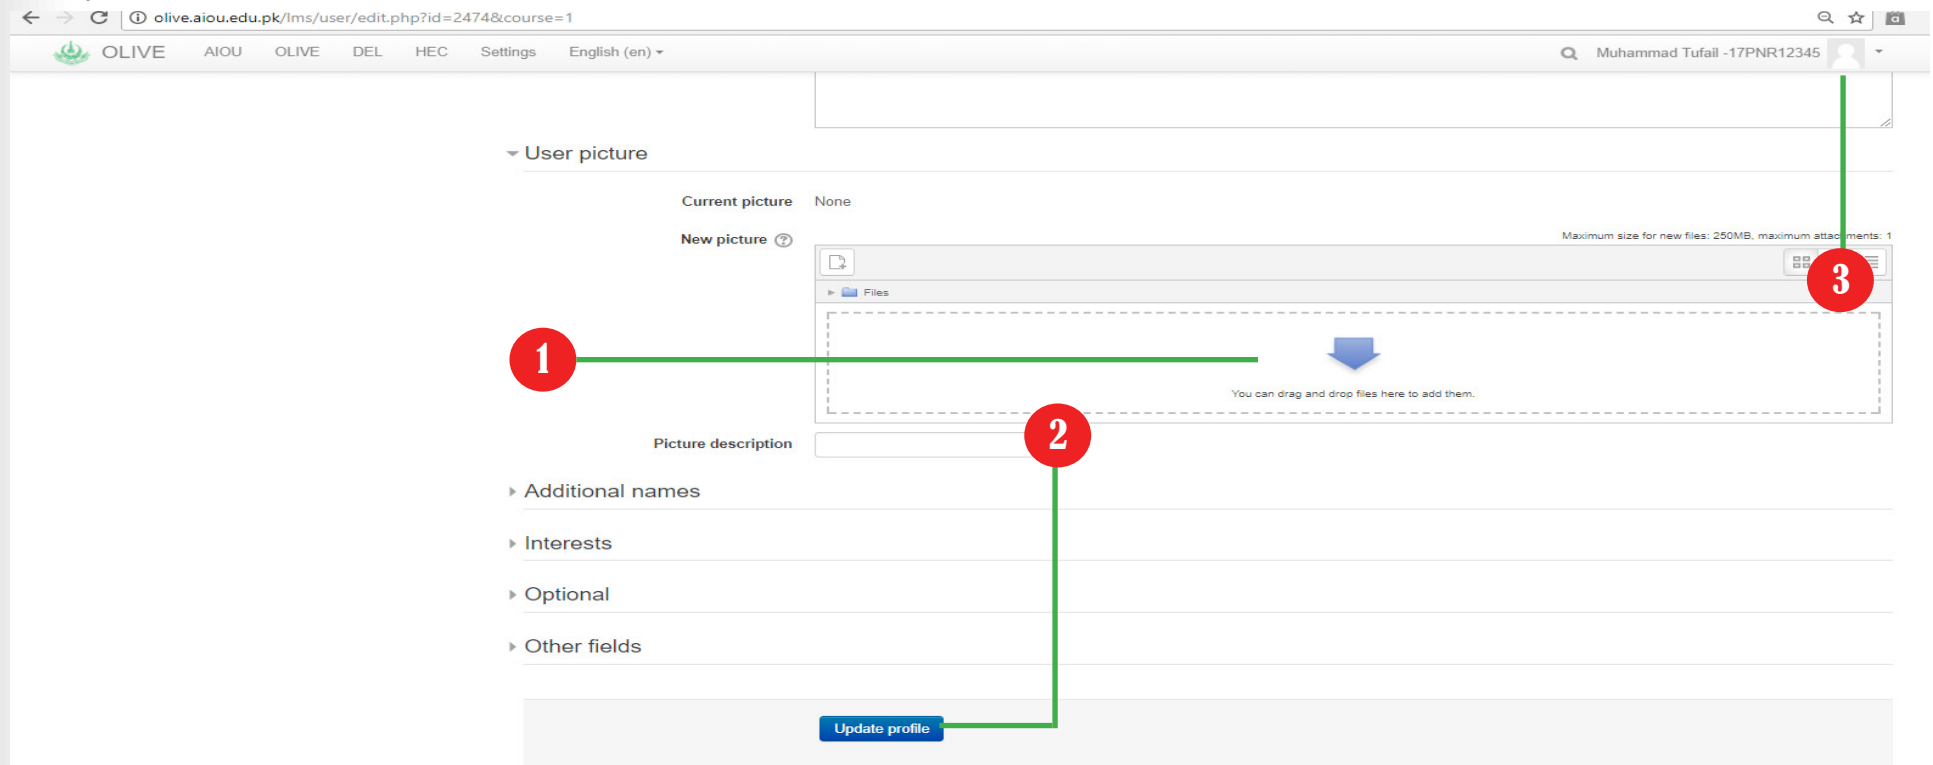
olive.aiou.edu.pk/lms/user/edit.php?id=2474&course=1

OLIVE AIOU OLIVE DEL HEC Settings English (en)

Muhammad Tufail -17PNR12345

User picture

Current picture None

New picture

Maximum size for new files: 250MB, maximum attac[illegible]ments: 1

Files

1

You can drag and drop files here to add them.

3

Picture description

2

Additional names

Interests

Optional

Other fields

Update profile